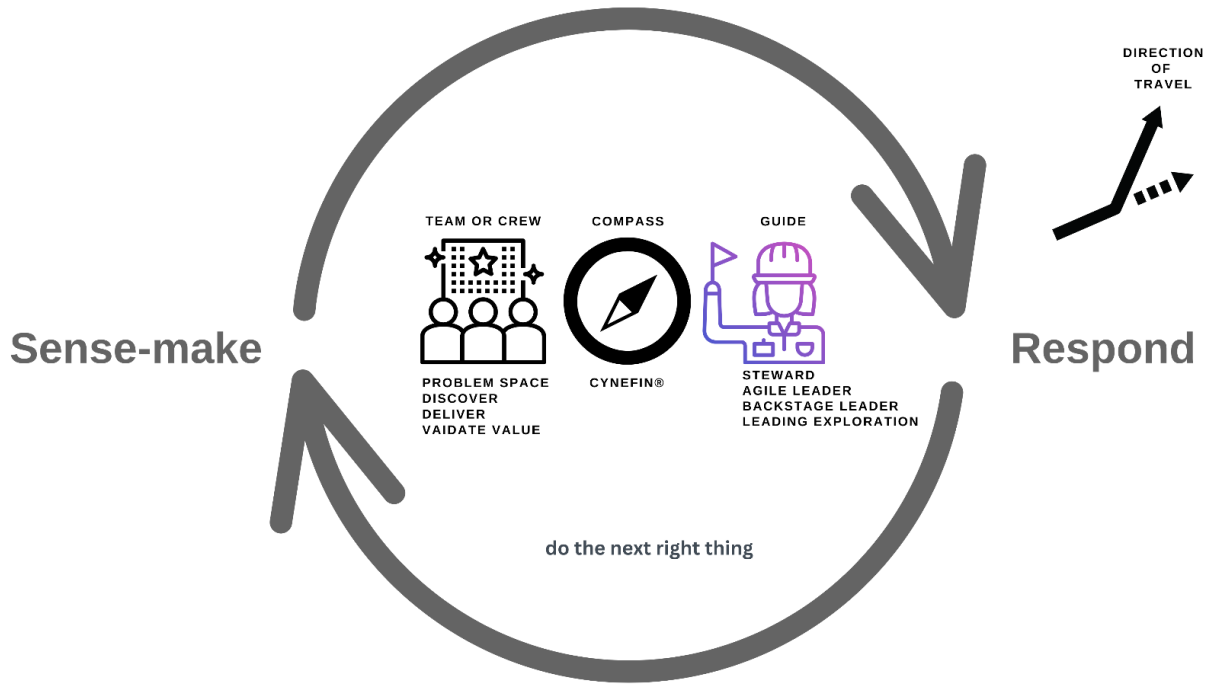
DIRECTION OF TRAVEL

TEAM OR CREW

COMPASS

GUIDE

Sense-make

Respond

PROBLEM SPACE
DISCOVER
DELIVER
VAIDATE VALUE

CYNEFIN®

STEWARD
AGILE LEADER
BACKSTAGE LEADER
LEADING EXPLORATION

do the next right thing